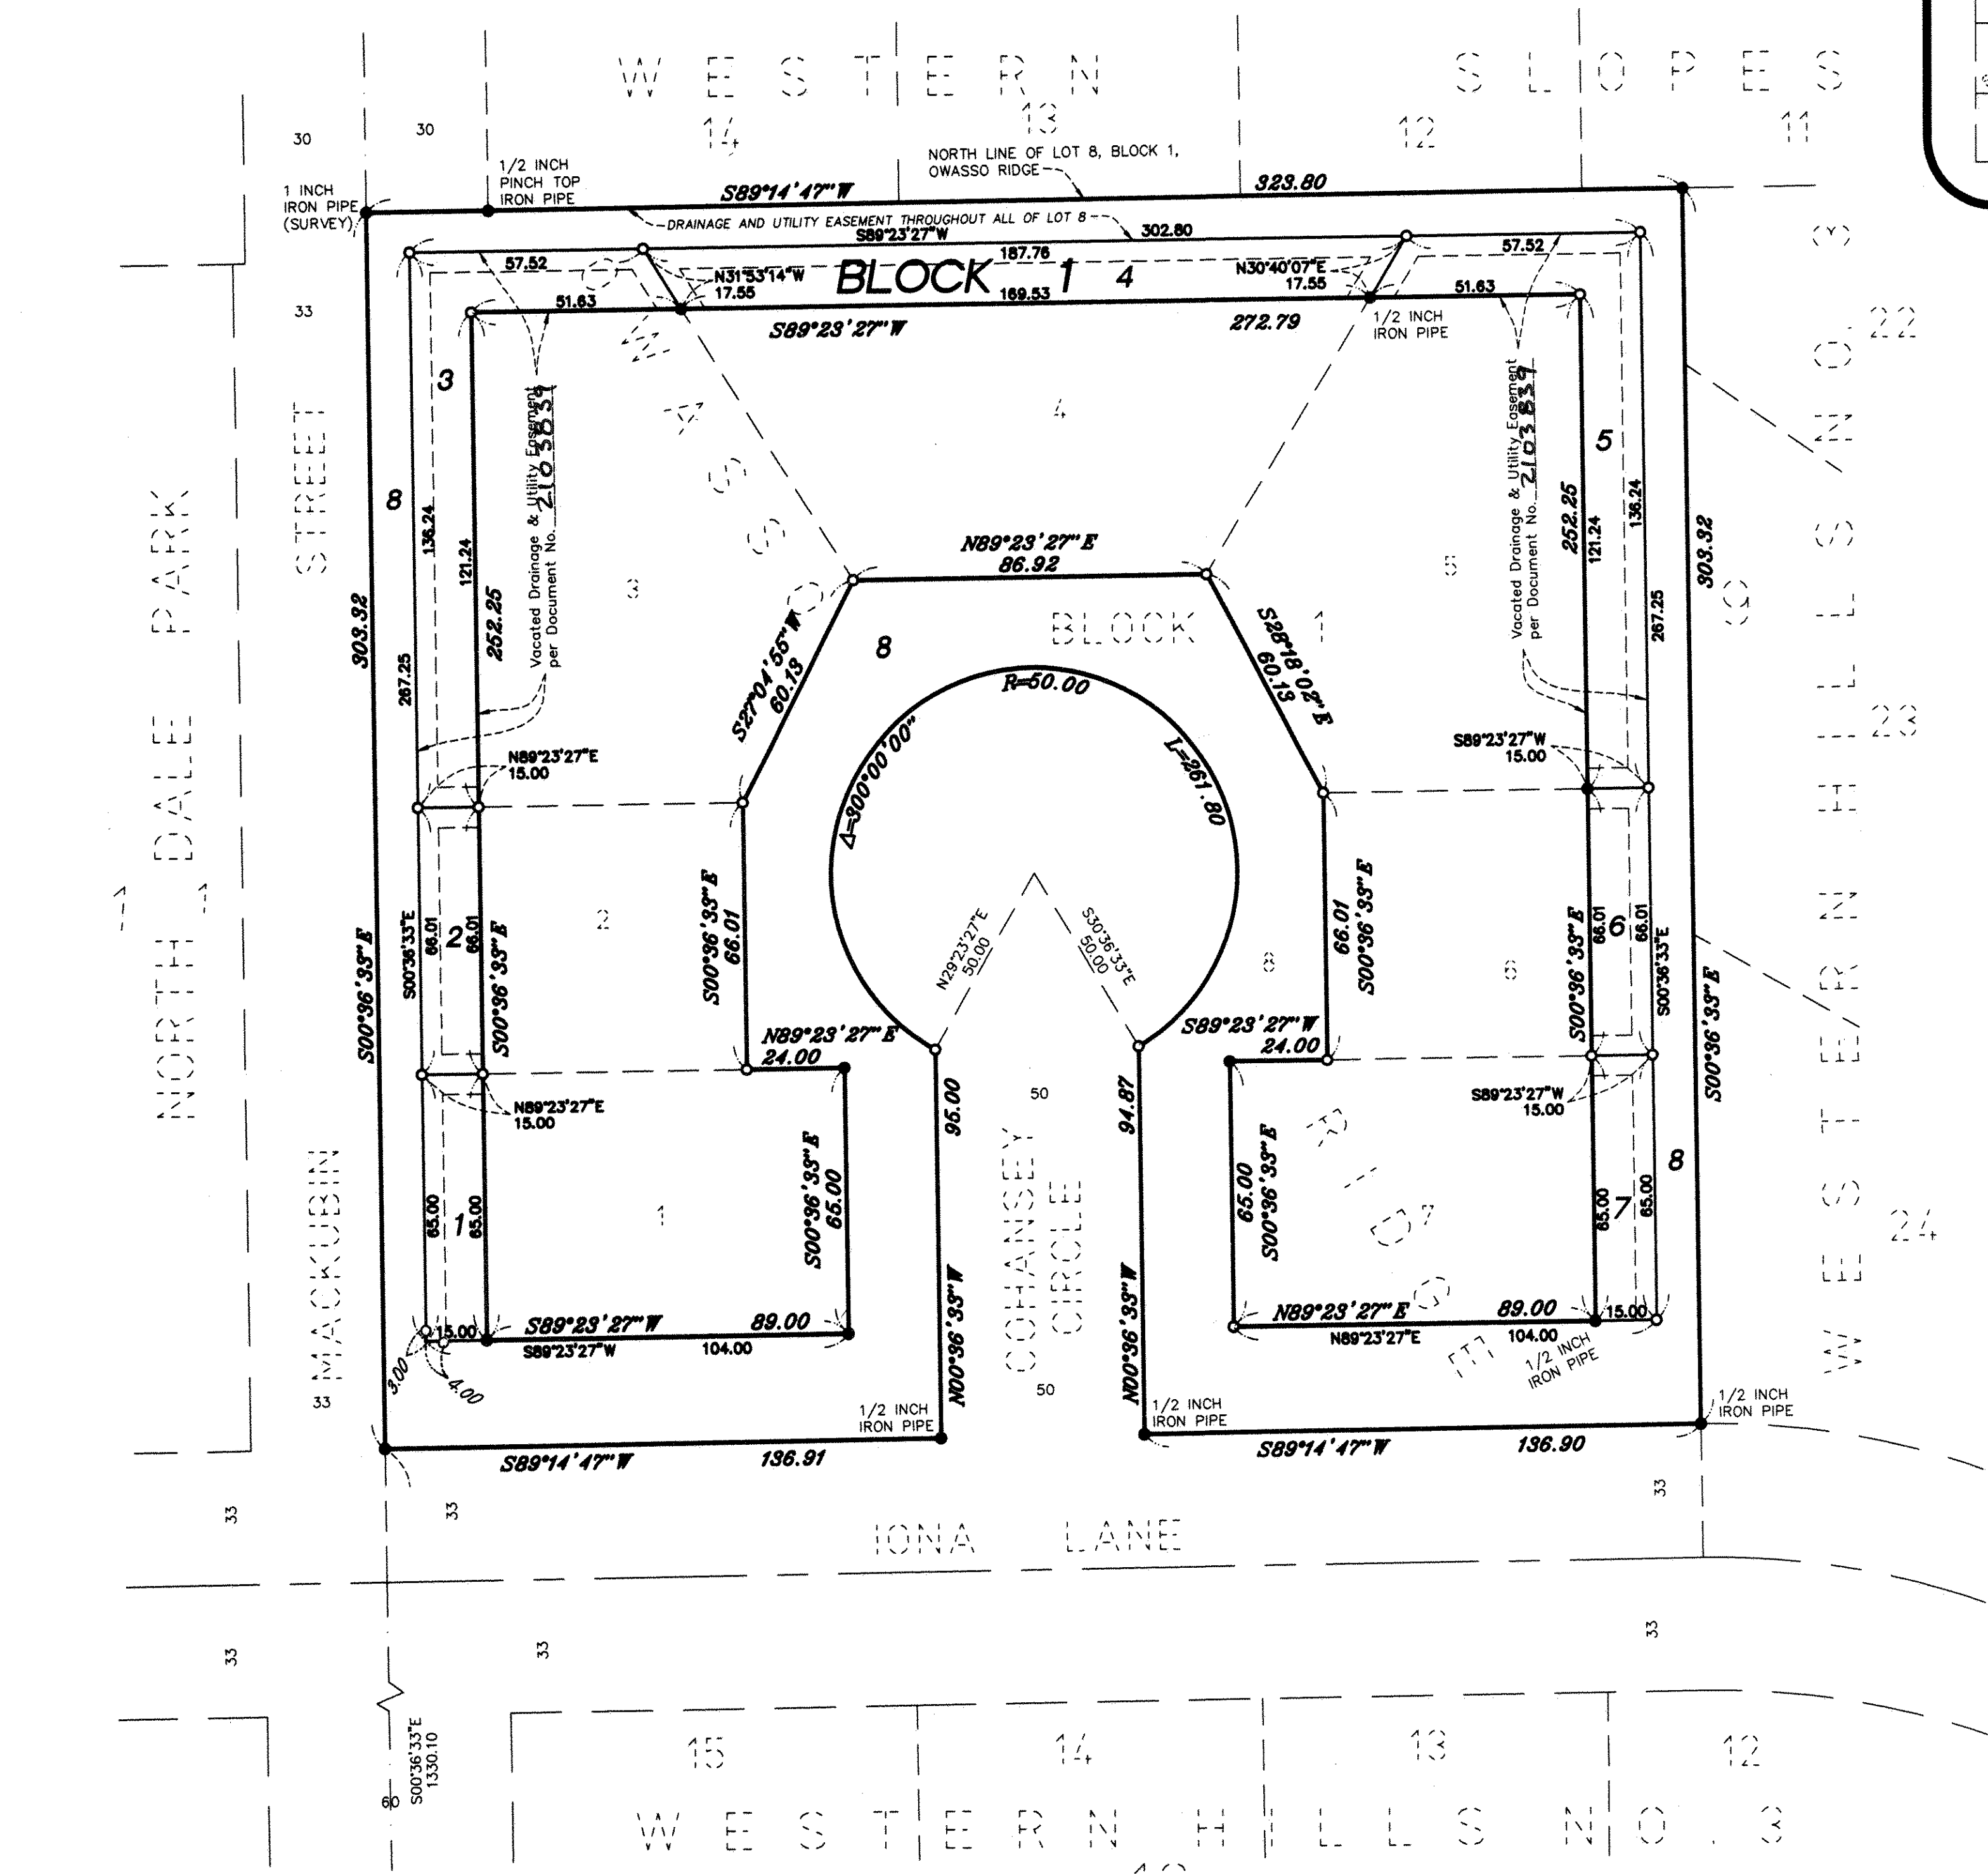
WESTERN SLOPES
14 13 12 11

30 30

1 INCH IRON PIPE (SURVEY)

1/2 INCH PINCH TOP IRON PIPE

NORTH LINE OF LOT 8, BLOCK 1, OWASSO RIDGE

S89°14'47"W 323.80

DRAINAGE AND UTILITY EASEMENT THROUGHOUT ALL OF LOT 8

S89°23'27"W 302.80

57.52 187.76 57.52

N31°53'14"W 17.55

BLOCK 1 4

N30°40'07"E 17.55

51.63 169.53 51.63

S89°23'27"W 272.79

1/2 INCH IRON PIPE

33

3

OWASSO

4

22

Vacated Drainage & Utility Easement per Document No. 2103831

Vacated Drainage & Utility Easement per Document No. 2103831

5

STREET

8

136.24 121.24

252.25

252.25

121.24 136.24

303.32

303.32

267.25

267.25

N89°23'27"E 86.92

3

BLOCK 1

5

NORTH DALE PARK

S27°04'55"W 60.13

8

S28°18'02"E 60.13

R=50.00

L=261.80

23

Δ=300°00'00"

N89°23'27"E 15.00

S89°23'27"W 15.00

WESTERN HILLS NO. 3

2

S00°36'33"E 66.01 66.01 S00°36'33"E

S00°36'33"E 66.01

N29°23'27"E 50.00

S30°36'33"E 50.00

66.01 S00°36'33"E

8

6

S00°36'33"E 66.01 66.01 S00°36'33"E

S00°36'33"E

S00°36'33"E

S00°36'33"E

N89°23'27"E 24.00

S89°23'27"W 24.00

50

N89°23'27"E 15.00

S89°23'27"W 15.00

S00°36'33"E 65.00

96.00

94.87

MACKUBIN

COHANSEY CIRCLE

RIDGE

65.00 S00°36'33"E

8

1

65.00 65.00

1

7

65.00 65.00

24

15.00

S89°23'27"W 89.00

N89°23'27"E 89.00

15.00

S89°23'27"W 104.00

N89°23'27"E 104.00

3.00 4.00

N00°36'33"W

N00°36'33"W

50

33

1/2 INCH IRON PIPE

1/2 INCH IRON PIPE

1/2 INCH IRON PIPE

1/2 INCH IRON PIPE

S89°14'47"W 136.91

S89°14'47"W 136.90

33 33 33

IONA LANE

33 33 33

S00°36'33"E 1330.10

60

15 14 13 12

WESTERN HILLS NO. 3